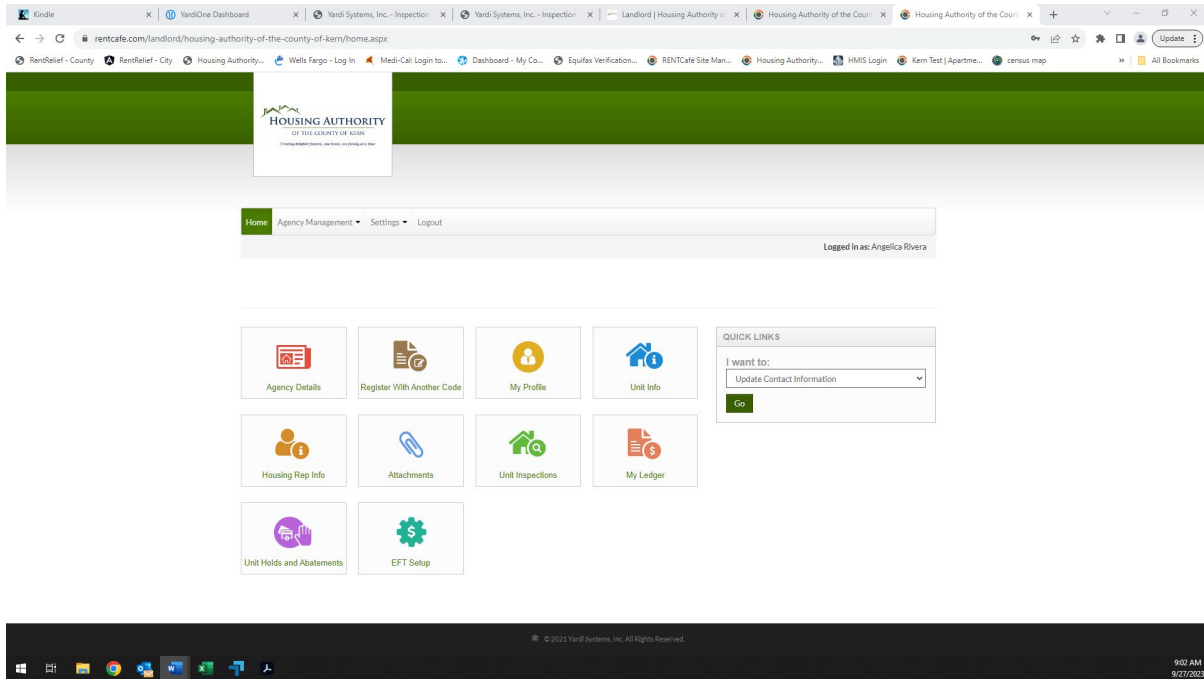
Kindle | YardiOne Dashboard | Yardi Systems, Inc. - Inspection | Yardi Systems, Inc. - Inspection | Landlord | Housing Authority o | Housing Authority of the Coun | Housing Authority of the Coun

rentcafe.com/landlord/housing-authority-of-the-county-of-kern/home.aspx

Update

RentRelief - County | RentRelief - City | Housing Authority... | Wells Fargo - Log In | Medi-Cal: Login to... | Dashboard - My Co... | Equifax Verification... | RENTCafé Site Man... | Housing Authority... | HMIS Login | Kern Test | Apartme... | census map | All Bookmarks

HOUSING AUTHORITY
OF THE COUNTY OF KERN
Creating brighter futures, one home, one family at a time

Home | Agency Management | Settings | Logout

Logged in as: Angelica Rivera

Agency Details
Register With Another Code
My Profile
Unit Info
Housing Rep Info
Attachments
Unit Inspections
My Ledger
Unit Holds and Abatements
EFT Setup

QUICK LINKS
I want to:
Update Contact Information
Go

© 2021 Yardi Systems, Inc. All Rights Reserved.

9:02 AM
9/27/2023